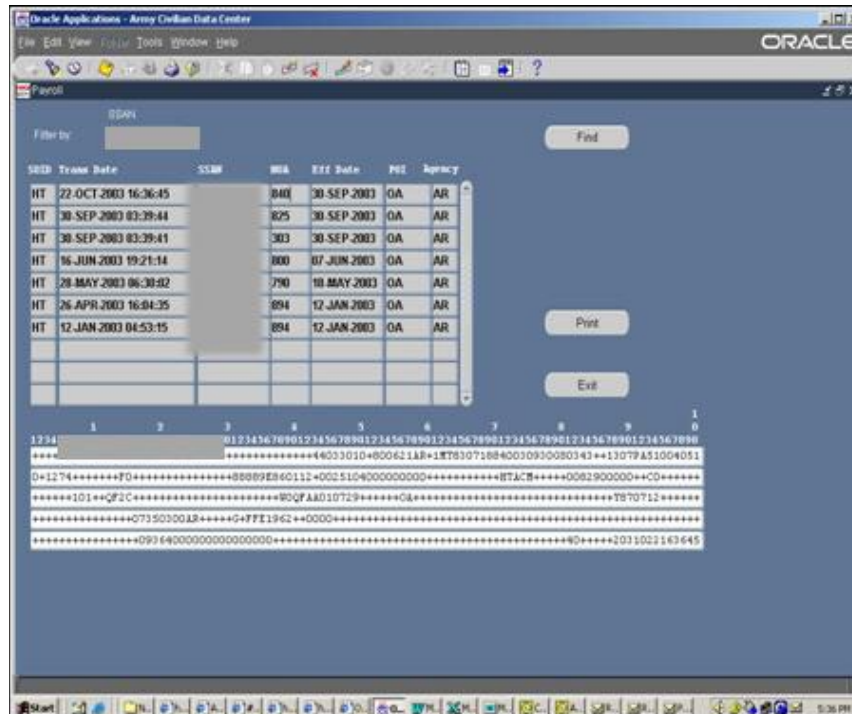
Oracle Applications - Army Civilian Data Center

File Edit View Folder Tools Window Help

ORACLE

Payroll

SSAN

Filter by

Find

| SRID | Trans Date | SSAN | NOA | Eff Date | POI | Agency |
|---|---|---|---|---|---|---|
| HT | 22-OCT-2003 16:36:45 | | 840 | 30-SEP-2003 | 0A | AR |
| HT | 30-SEP-2003 03:39:44 | | 825 | 30-SEP-2003 | 0A | AR |
| HT | 30-SEP-2003 03:39:41 | | 303 | 30-SEP-2003 | 0A | AR |
| HT | 16-JUN-2003 19:21:14 | | 800 | 07-JUN-2003 | 0A | AR |
| HT | 28-MAY-2003 06:30:02 | | 790 | 18-MAY-2003 | 0A | AR |
| HT | 26-APR-2003 16:04:35 | | 894 | 12-JAN-2003 | 0A | AR |
| HT | 12-JAN-2003 04:53:15 | | 894 | 12-JAN-2003 | 0A | AR |

Print

Exit

1 2 3 4 5 6 7 8 9 10
1234 01234567890123456789012345678901234567890123456789012345678901234567890

++++ +++++++++++++44033010+800621AR+1HT830718840030930080343++1307FA51004051

0+1274+++++++F0+++++++++++++++88889E860112+0025104000000000++++++++++HTACB+++++0082900000++CD++++++

++++++101++QF2C+++++++++++++++++++++W0QFAA010729++++++0A++++++++++++++++++++++++++++++++++T870712++++++

++++++++++++++++07350300AR+++++G+FFE1962++0000++++++++++++++++++++++++++++++++++++++++++++++++++++++++++

+++++++++++++++++0936400000000000000++++++++++++++++++++++++++++++++++++++++++++++++++8D+++++2031022163645

Start

5:36 PM